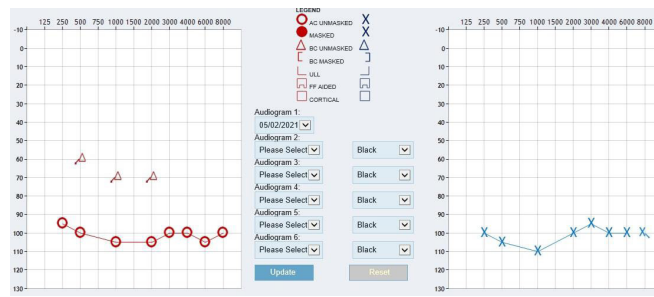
125 250 500 1000 2000 3000 4000 6000 8000

-10
0
10
20
30
40
50
60
70
80
90
100
110
120
130

LEGEND
AC UNMASKED
MASKED
BC UNMASKED
BC MASKED
ULL
FF AIDED
CORTICAL

Audiogram 1:
05/02/2021
Audiogram 2:
Please Select
Black
Audiogram 3:
Please Select
Black
Audiogram 4:
Please Select
Black
Audiogram 5:
Please Select
Black
Audiogram 6:
Please Select
Black

Update
Reset

125 250 500 1000 2000 3000 4000 6000 8000

-10
0
10
20
30
40
50
60
70
80
90
100
110
120
130